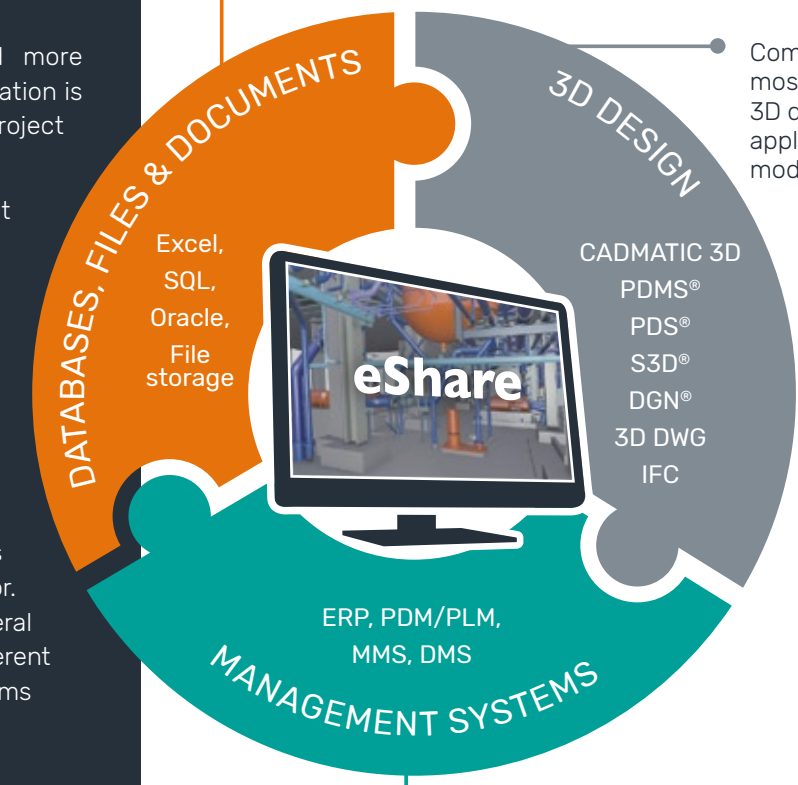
l more
ation is
roject

t

s
or.
eral
erent
ms

DATABASES, FILES & DOCUMENTS

Excel,
SQL,
Oracle,
File
storage

3D DESIGN

CADMATIC 3D
PDMS®
PDS®
S3D®
DGN®
3D DWG
IFC

eShare

Com
mos
3D c
appl
mod

ERP, PDM/PLM,
MMS, DMS

MANAGEMENT SYSTEMS